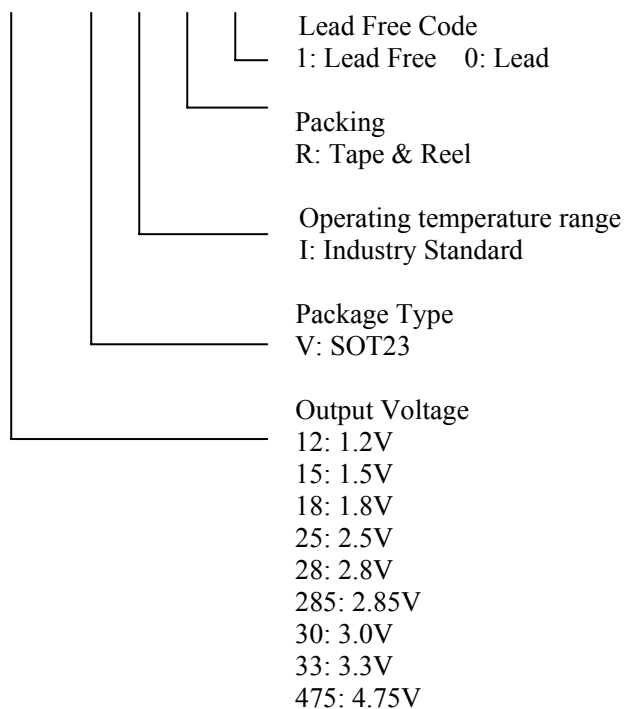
Lead Free Code
1: Lead Free 0: Lead

Packing
R: Tape & Reel

Operating temperature range
I: Industry Standard

Package Type
V: SOT23

Output Voltage
12: 1.2V
15: 1.5V
18: 1.8V
25: 2.5V
28: 2.8V
285: 2.85V
30: 3.0V
33: 3.3V
475: 4.75V